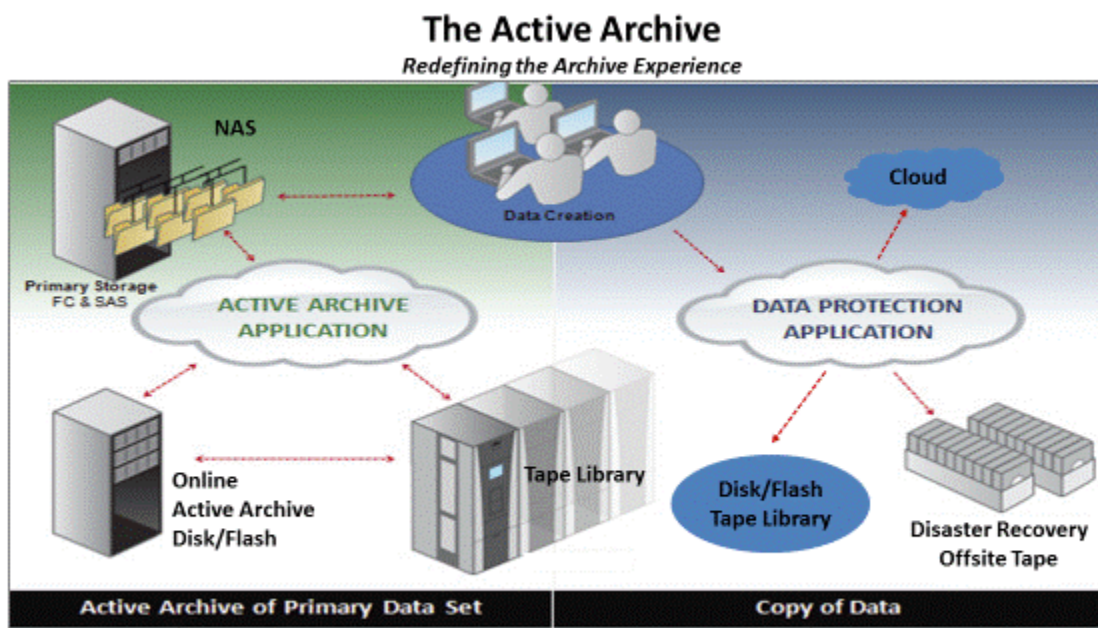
The Active Archive

Redefining the Archive Experience

NAS

Data Creation

Cloud

Primary Storage
FC & SAS

ACTIVE ARCHIVE
APPLICATION

DATA PROTECTION
APPLICATION

Online
Active Archive
Disk/Flash

Tape Library

Disk/Flash
Tape Library

Disaster Recovery
Offsite Tape

Active Archive of Primary Data Set

Copy of Data